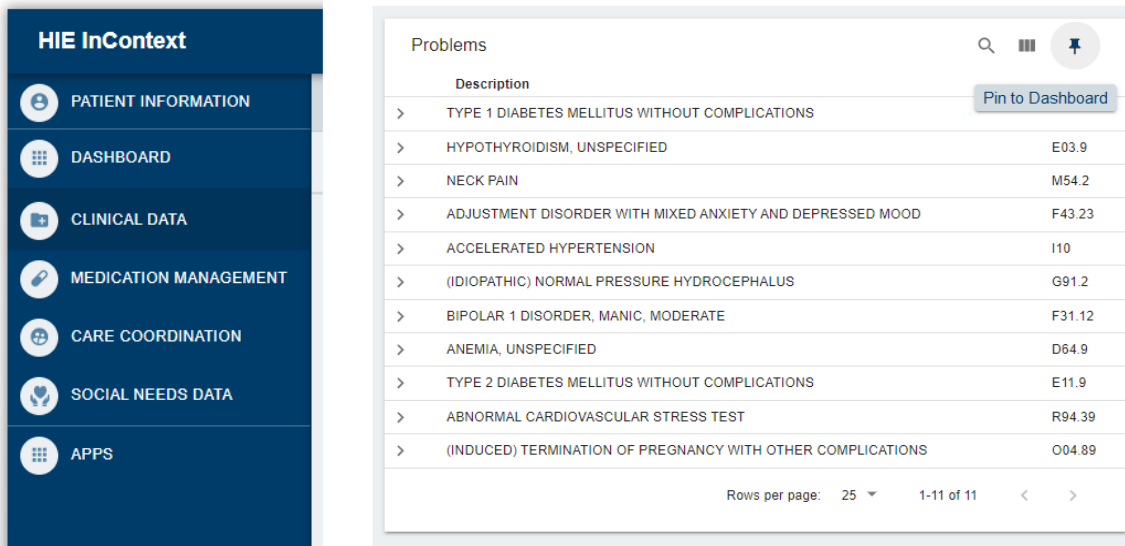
HIE InContext

PATIENT INFORMATION

DASHBOARD

CLINICAL DATA

MEDICATION MANAGEMENT

CARE COORDINATION

SOCIAL NEEDS DATA

APPS

Problems

Pin to Dashboard

| Description | |
|---|---|
| TYPE 1 DIABETES MELLITUS WITHOUT COMPLICATIONS | |
| HYPOTHYROIDISM, UNSPECIFIED | E03.9 |
| NECK PAIN | M54.2 |
| ADJUSTMENT DISORDER WITH MIXED ANXIETY AND DEPRESSED MOOD | F43.23 |
| ACCELERATED HYPERTENSION | I10 |
| (IDIOPATHIC) NORMAL PRESSURE HYDROCEPHALUS | G91.2 |
| BIPOLAR 1 DISORDER, MANIC, MODERATE | F31.12 |
| ANEMIA, UNSPECIFIED | D64.9 |
| TYPE 2 DIABETES MELLITUS WITHOUT COMPLICATIONS | E11.9 |
| ABNORMAL CARDIOVASCULAR STRESS TEST | R94.39 |
| (INDUCED) TERMINATION OF PREGNANCY WITH OTHER COMPLICATIONS | O04.89 |

Rows per page: 25 1-11 of 11